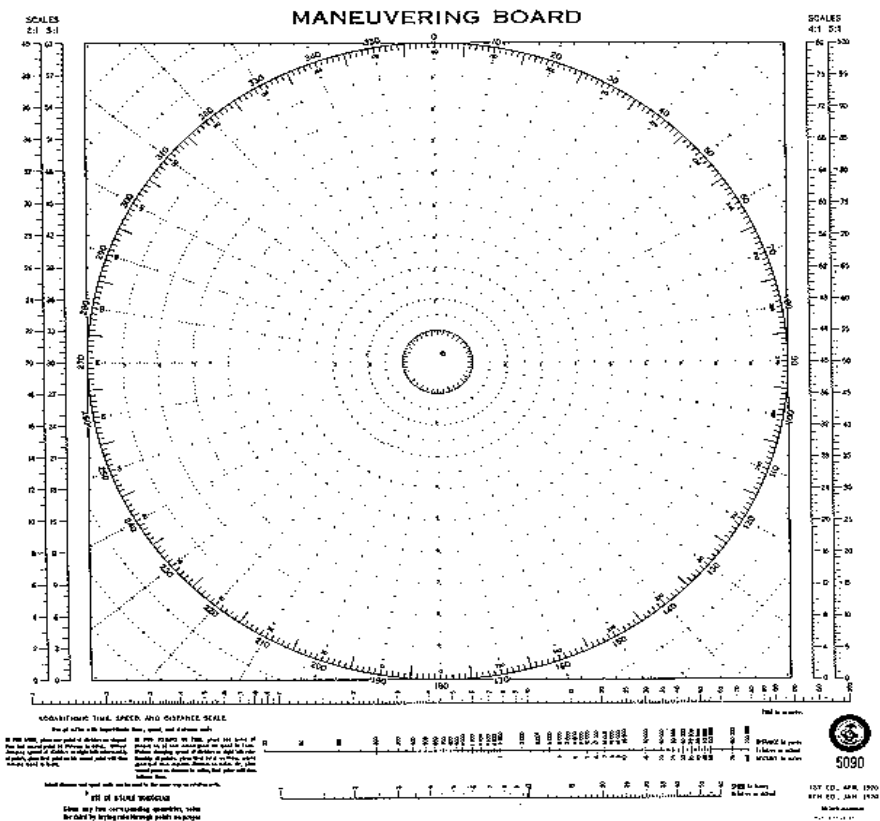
MANEUVERING BOARD

SCALES
2:1 3:1

SCALES
4:1 5:1

0
10
20
30
40
50
60
70
80
90
100
110
120
130
140
150
160
170
180
190
200
210
220
230
240
250
260
270
280
290
300
310
320
330
340
350

LOGARITHMIC TIME, SPEED, AND DISTANCE SCALE

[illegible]

5090

1ST ED., APR. 1920
8TH ED., JAN. 1970